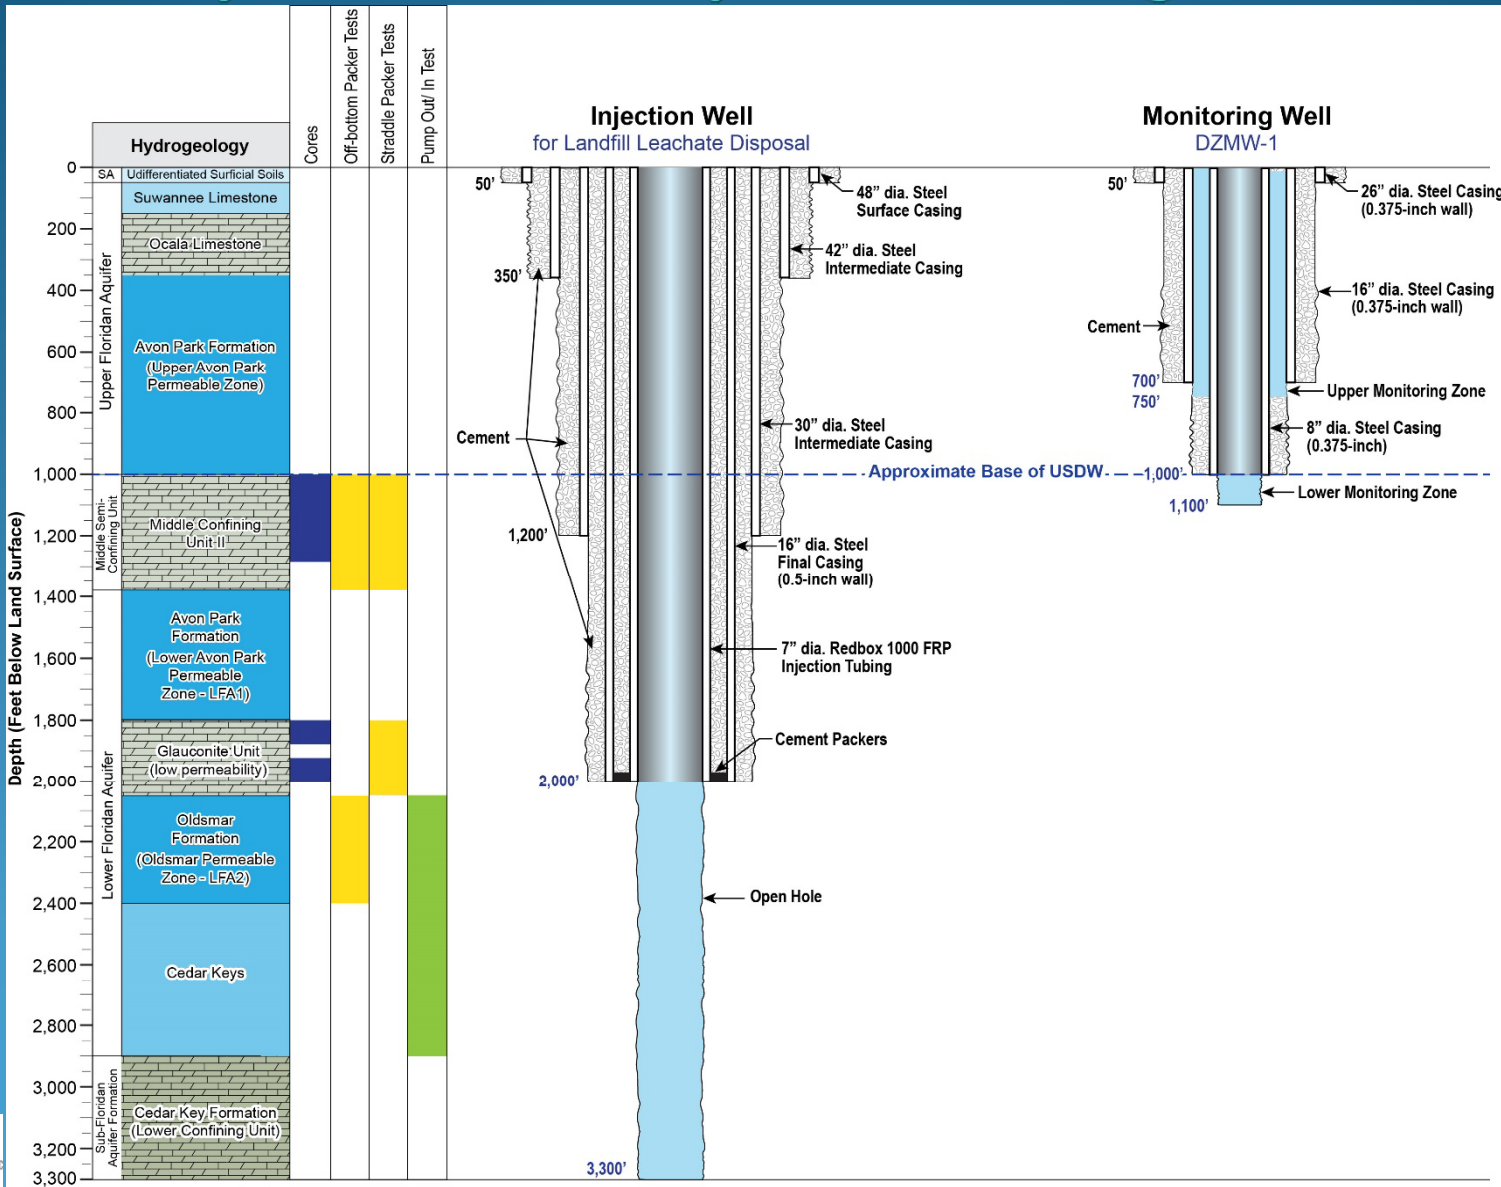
Hydrogeology

Cores

Off-bottom Packer Tests

Straddle Packer Tests

Pump Out/ In Test

Depth (Feet Below Land Surface)

0
200
400
600
800
1,000
1,200
1,400
1,600
1,800
2,000
2,200
2,400
2,600
2,800
3,000
3,200
3,300

SA Udifferentiated Surficial Soils

Upper Floridan Aquifer

Suwannee Limestone

Ocala Limestone

Avon Park Formation (Upper Avon Park Permeable Zone)

Middle Semi-Confining Unit

Middle Confining Unit II

Lower Floridan Aquifer

Avon Park Formation (Lower Avon Park Permeable Zone - LFA1)

Glauconite Unit (low permeability)

Oldsmar Formation (Oldsmar Permeable Zone - LFA2)

Cedar Keys

Sub-Floridan Aquifer Formation

Cedar Key Formation (Lower Confining Unit)

Injection Well
for Landfill Leachate Disposal

50'
350'
Cement
1,200'
2,000'
3,300'

48" dia. Steel Surface Casing

42" dia. Steel Intermediate Casing

30" dia. Steel Intermediate Casing

16" dia. Steel Final Casing (0.5-inch wall)

7" dia. Redbox 1000 FRP Injection Tubing

Cement Packers

Open Hole

Approximate Base of USDW

Monitoring Well
DZMW-1

50'
Cement
700'
750'
1,000'
1,100'

26" dia. Steel Casing (0.375-inch wall)

16" dia. Steel Casing (0.375-inch wall)

Upper Monitoring Zone

8" dia. Steel Casing (0.375-inch)

Lower Monitoring Zone